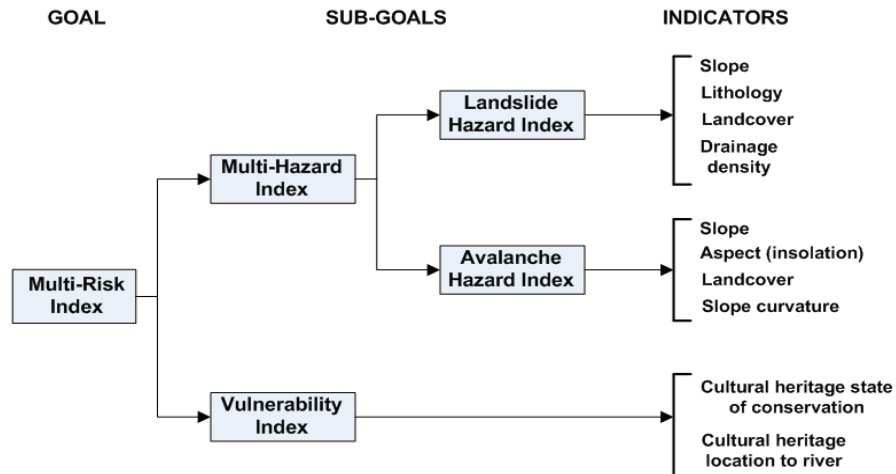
GOAL

SUB-GOALS

INDICATORS

Multi-Risk Index

Multi-Hazard Index

Landslide Hazard Index

Slope
Lithology
Landcover
Drainage density

Avalanche Hazard Index

Slope
Aspect (insolation)
Landcover
Slope curvature

Vulnerability Index

Cultural heritage state of conservation
Cultural heritage location to river